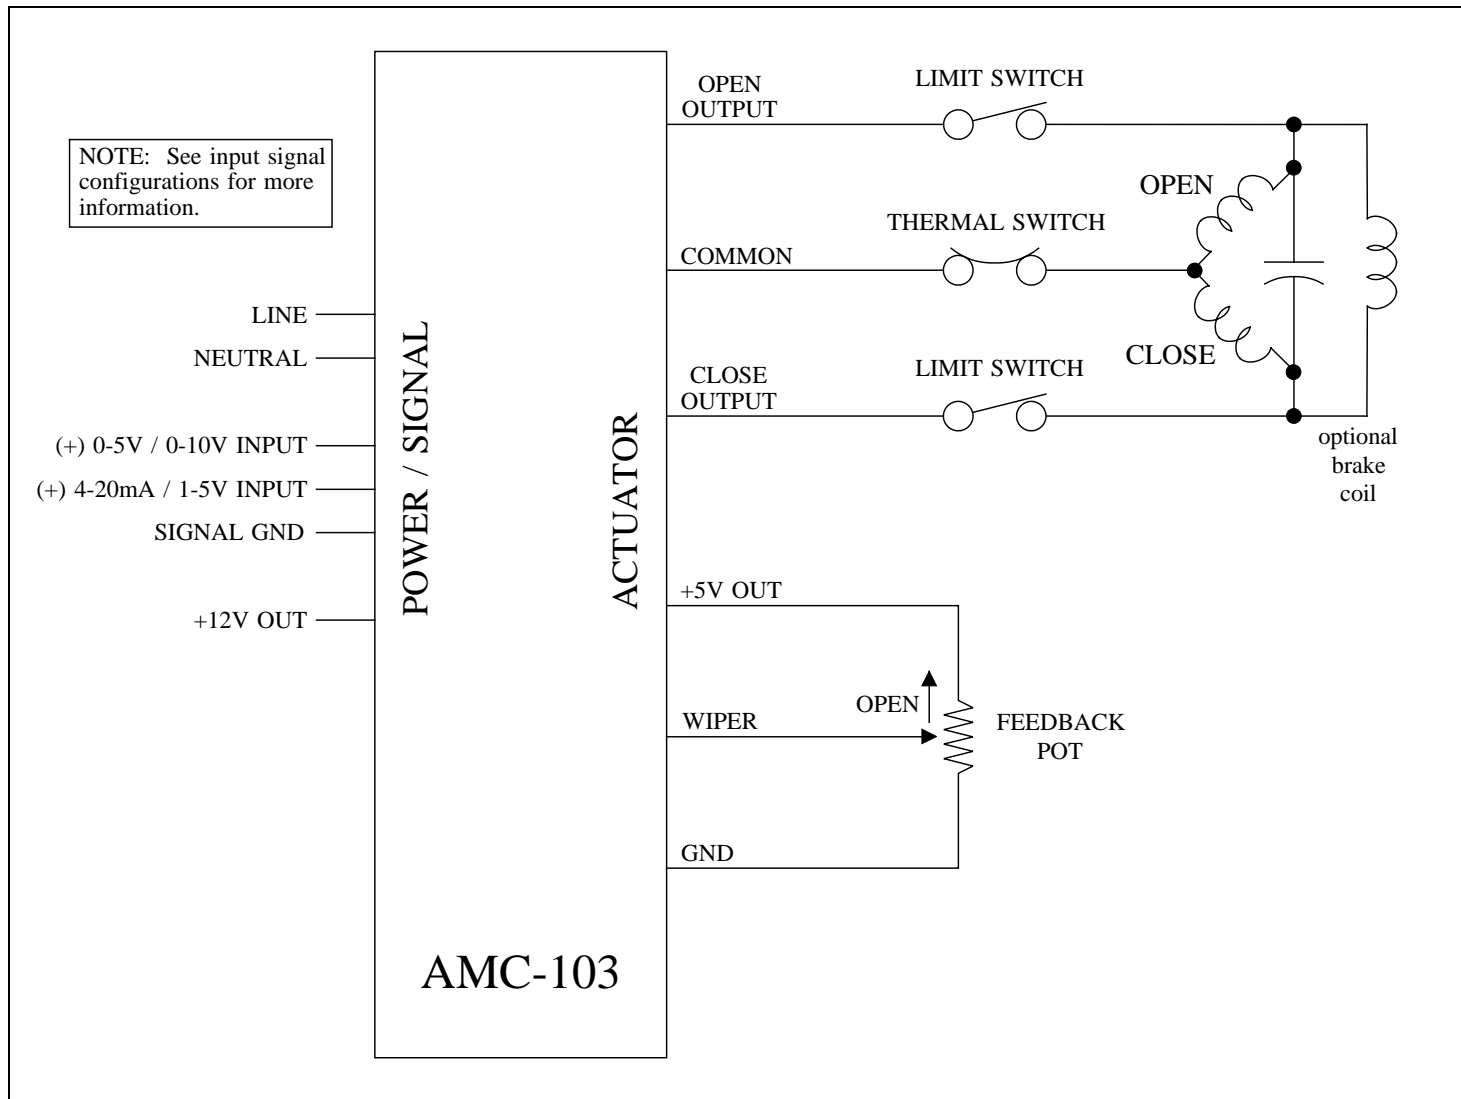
NOTE: See input signal configurations for more information.

LINE
NEUTRAL
(+) 0-5V / 0-10V INPUT
(+) 4-20mA / 1-5V INPUT
SIGNAL GND
+12V OUT

POWER / SIGNAL

ACTUATOR

OPEN OUTPUT
COMMON
CLOSE OUTPUT
+5V OUT
WIPER
GND

LIMIT SWITCH
THERMAL SWITCH
LIMIT SWITCH

OPEN
CLOSE

optional brake coil

OPEN
FEEDBACK POT

AMC-103